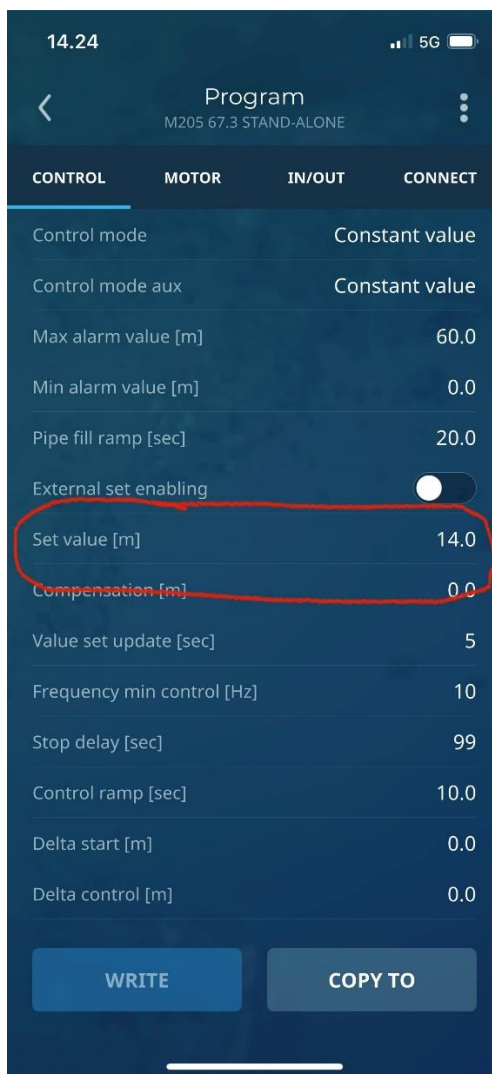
14.24

5G

Program
M205 67.3 STAND-ALONE

CONTROL MOTOR IN/OUT CONNECT

| | |
|---|---|
| Control mode | Constant value |
| Control mode aux | Constant value |
| Max alarm value [m] | 60.0 |
| Min alarm value [m] | 0.0 |
| Pipe fill ramp [sec] | 20.0 |
| External set enabling | |
| Set value [m] | 14.0 |
| Compensation [m] | 0.0 |
| Value set update [sec] | 5 |
| Frequency min control [Hz] | 10 |
| Stop delay [sec] | 99 |
| Control ramp [sec] | 10.0 |
| Delta start [m] | 0.0 |
| Delta control [m] | 0.0 |

WRITE

COPY TO